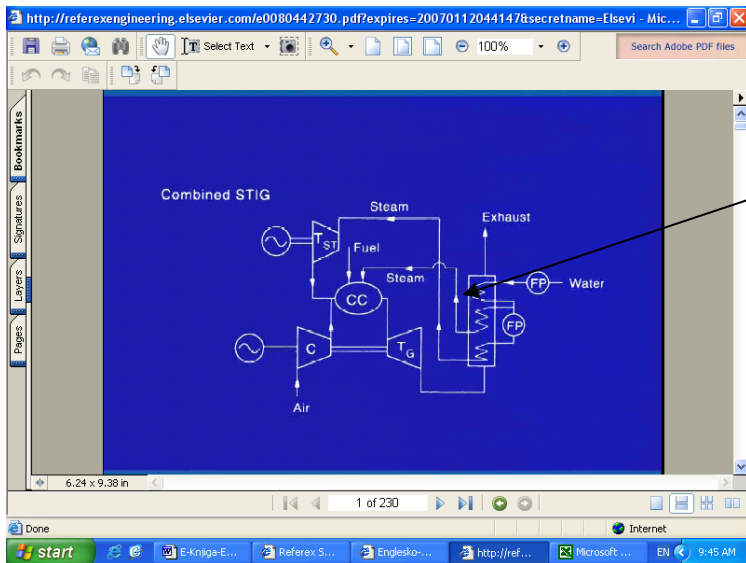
http://referexengineering.elsevier.com/e0080442730.pdf?expires=20070112044147&secretname=Elsevi - Mic...

Select Text 100% Search Adobe PDF files

Bookmarks Signatures Layers Pages

Combined STIG

Steam

Exhaust

$T_{ST}$

Fuel

Steam

FP

Water

CC

FP

C

$T_G$

Air

6.24 x 9.38 in

1 of 230

Done

Internet

start

E-Knjiga-E...

Referex S...

Englesko-...

http://ref...

Microsoft ...

EN

9:45 AM